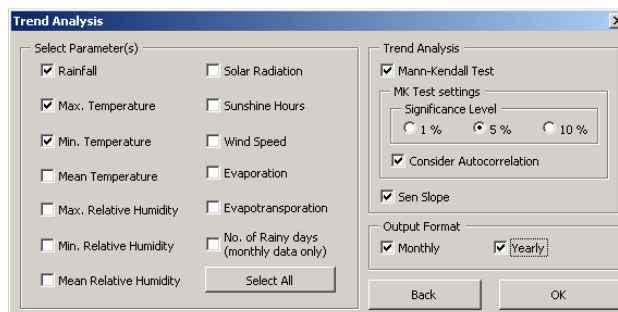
Trend Analysis

Select Parameter(s)

Rainfall

Max. Temperature

Min. Temperature

Mean Temperature

Max. Relative Humidity

Min. Relative Humidity

Mean Relative Humidity

Solar Radiation

Sunshine Hours

Wind Speed

Evaporation

Evapotransporation

No. of Rainy days (monthly data only)

Select All

Trend Analysis

Mann-Kendall Test

MK Test settings

Significance Level

1 %

5 %

10 %

Consider Autocorrelation

Sen Slope

Output Format

Monthly

Yearly

Back

OK